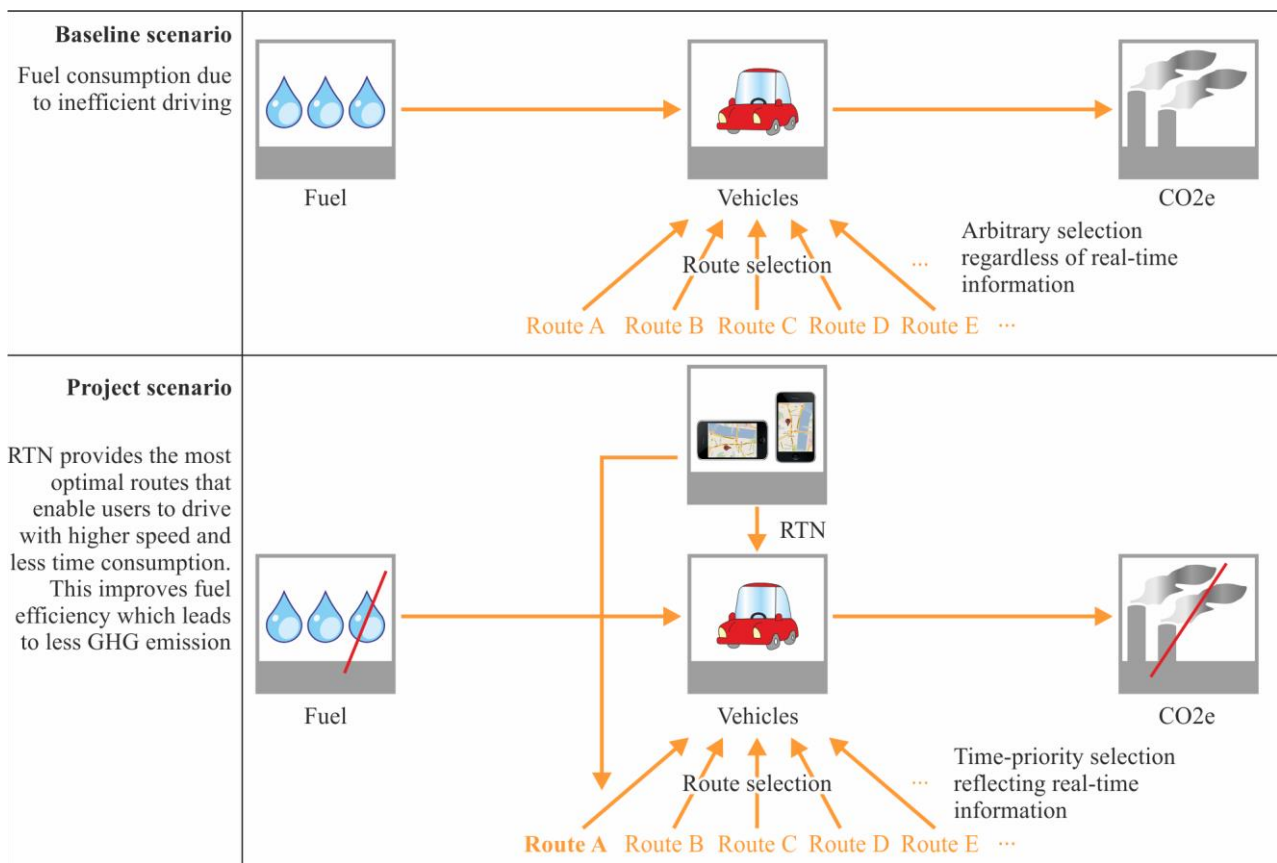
**Baseline scenario**

Fuel consumption due to inefficient driving

Fuel

Vehicles

CO2e

Route selection

···

Arbitrary selection regardless of real-time information

Route A Route B Route C Route D Route E ···

**Project scenario**

RTN provides the most optimal routes that enable users to drive with higher speed and less time consumption. This improves fuel efficiency which leads to less GHG emission

RTN

Fuel

Vehicles

CO2e

Route selection

···

Time-priority selection reflecting real-time information

**Route A** Route B Route C Route D Route E ···